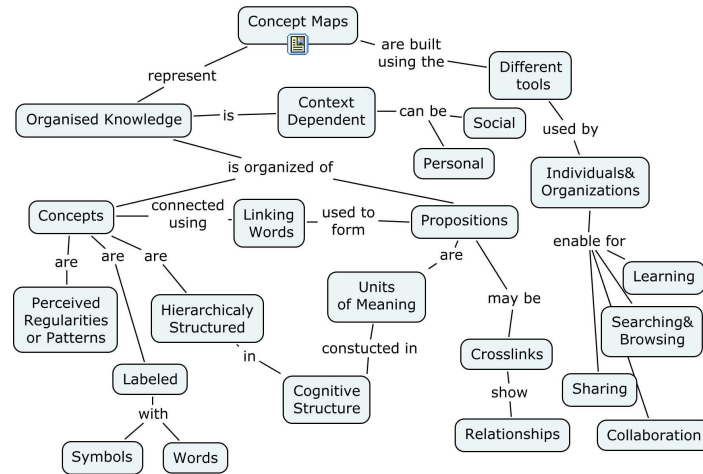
Concept Maps

represent

are built using the

Different tools

Organised Knowledge

is

Context Dependent

can be

Social

Personal

used by

Individuals& Organizations

is organized of

Concepts

connected using

Linking Words

used to form

Propositions

enable for

are

are

are

are

Learning

Units of Meaning

may be

Perceived Regularities or Patterns

Hierarchicaly Structured

Searching& Browsing

constucted in

in

Crosslinks

Labeled

show

Sharing

Cognitive Structure

with

Relationships

Collaboration

Symbols

Words